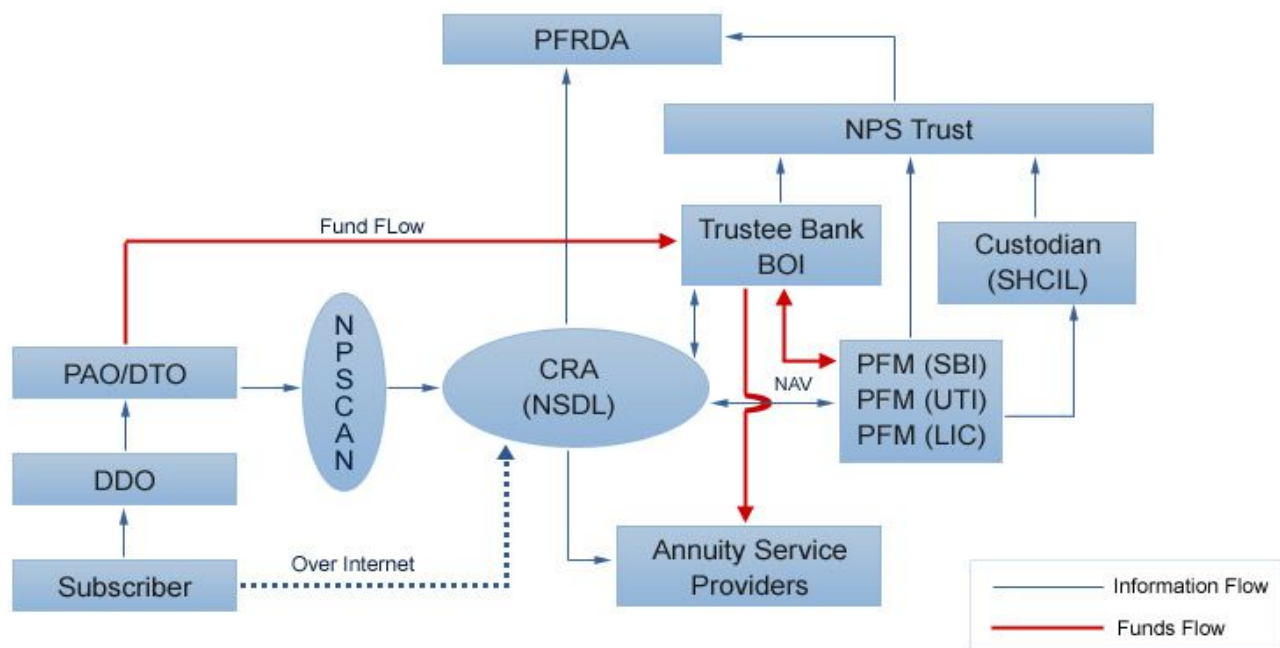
PFRDA

NPS Trust

Fund FLow

Trustee Bank BOI

Custodian (SHCIL)

PAO/DTO

N P S C A N

CRA (NSDL)

NAV

PFM (SBI)
PFM (UTI)
PFM (LIC)

DDO

Subscriber

Over Internet

Annuity Service Providers

Information Flow

Funds Flow